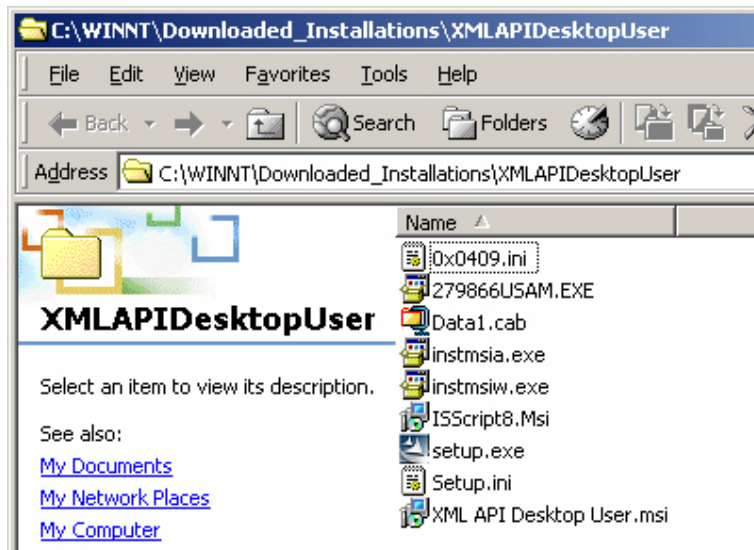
C:\WINNT\Downloaded_Installations\XMLAPIDesktopUser

File Edit View Favorites Tools Help

Back Search Folders

Address C:\WINNT\Downloaded_Installations\XMLAPIDesktopUser

XMLAPIDesktopUser

Select an item to view its description.

See also:

My Documents

My Network Places

My Computer

Name

0x0409.ini

279866USAM.EXE

Data1.cab

instmsia.exe

instmsiw.exe

ISScript8.Msi

setup.exe

Setup.ini

XML API Desktop User.msi